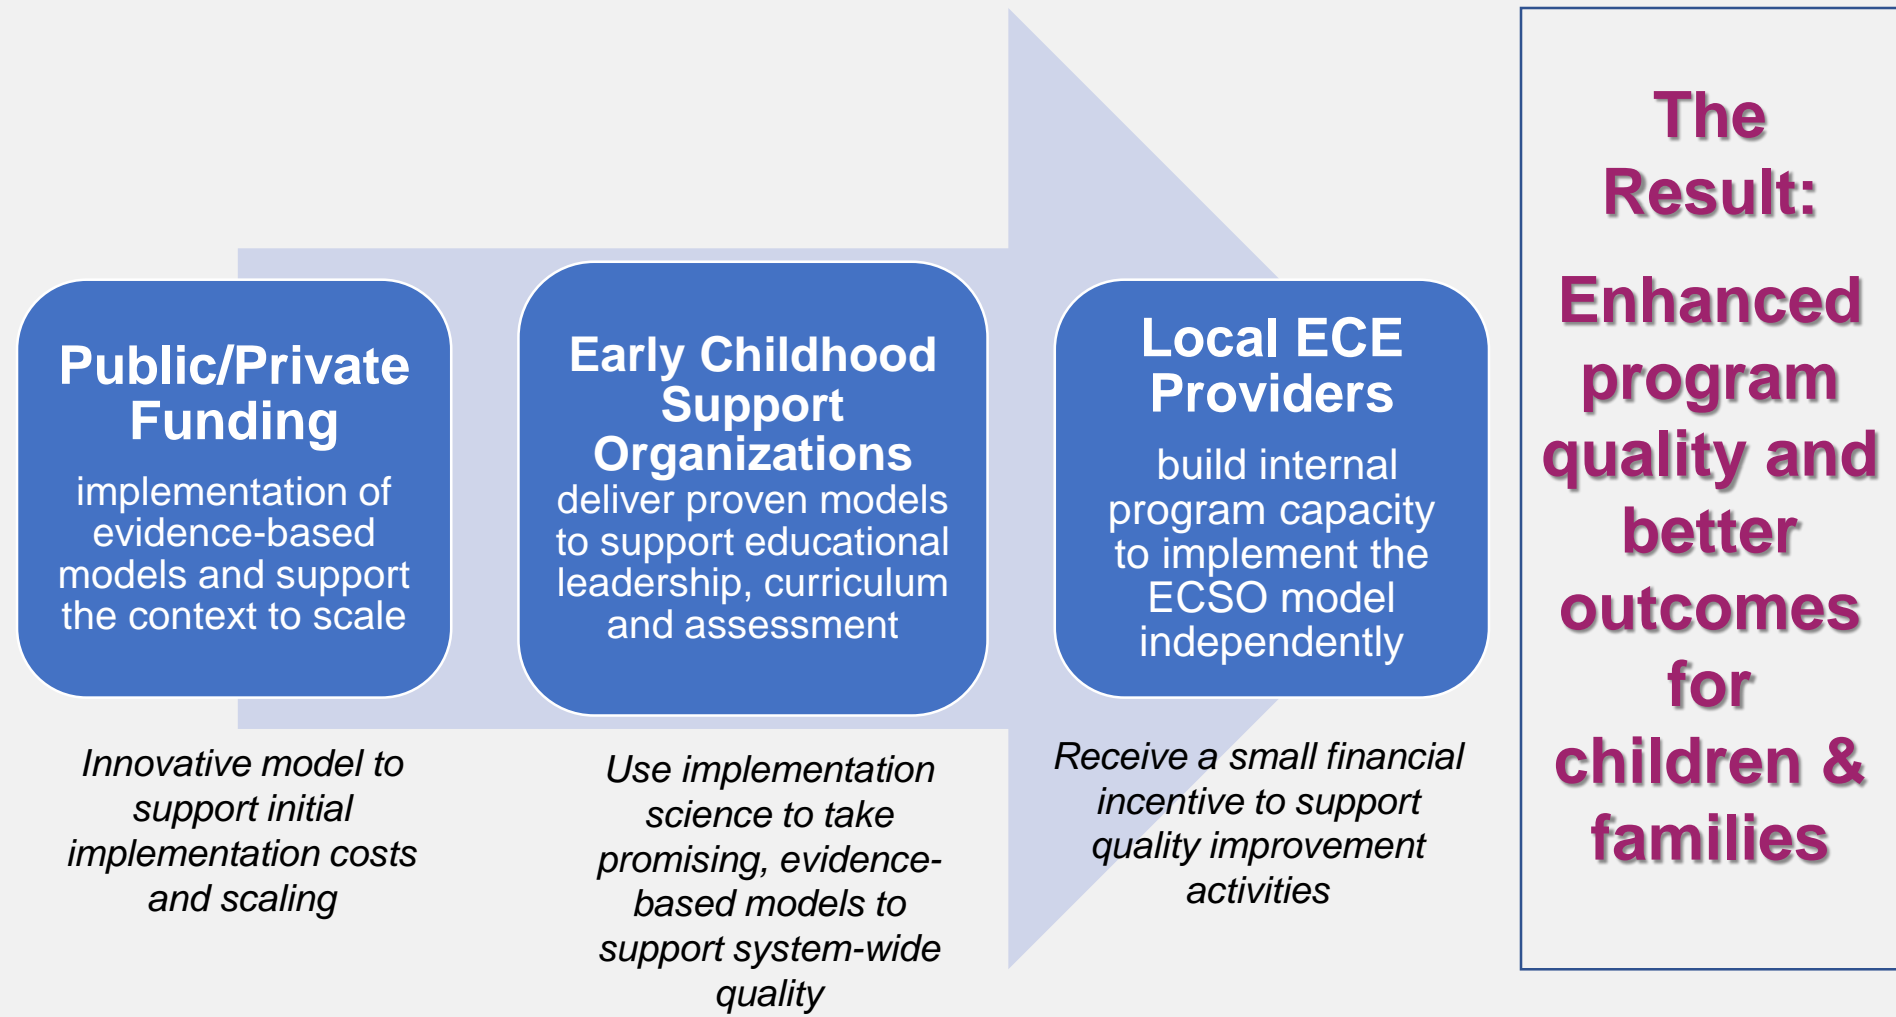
Public/Private Funding

implementation of evidence-based models and support the context to scale

Early Childhood Support Organizations

deliver proven models to support educational leadership, curriculum and assessment

Local ECE Providers

build internal program capacity to implement the ECSO model independently

The Result:

Enhanced program quality and better outcomes for children & families

Innovative model to support initial implementation costs and scaling

Use implementation science to take promising, evidence-based models to support system-wide quality

Receive a small financial incentive to support quality improvement activities